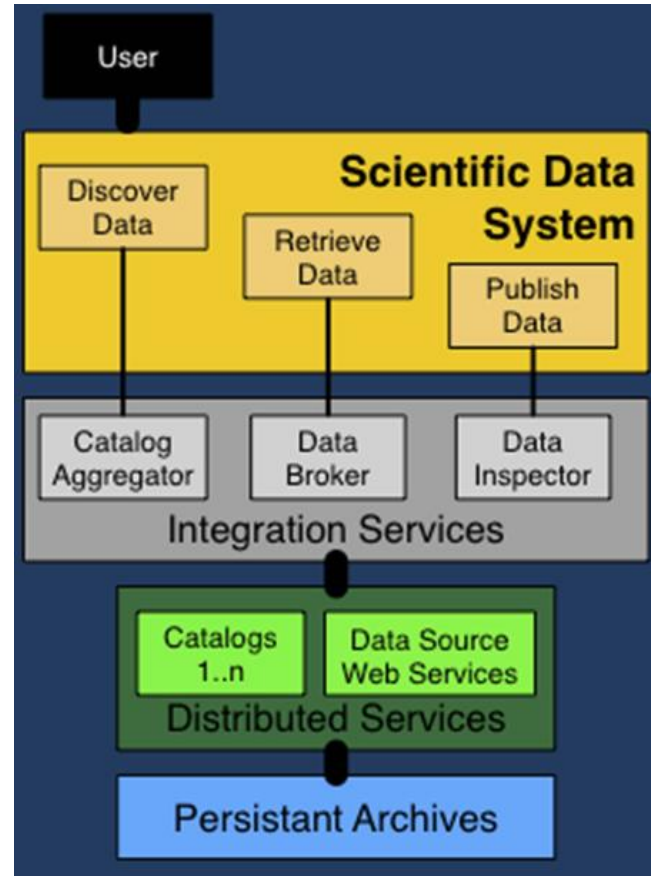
User

Scientific Data System

Discover Data

Retrieve Data

Publish Data

Catalog Aggregator

Data Broker

Data Inspector

Integration Services

Catalogs 1..n

Data Source Web Services

Distributed Services

Persistant Archives